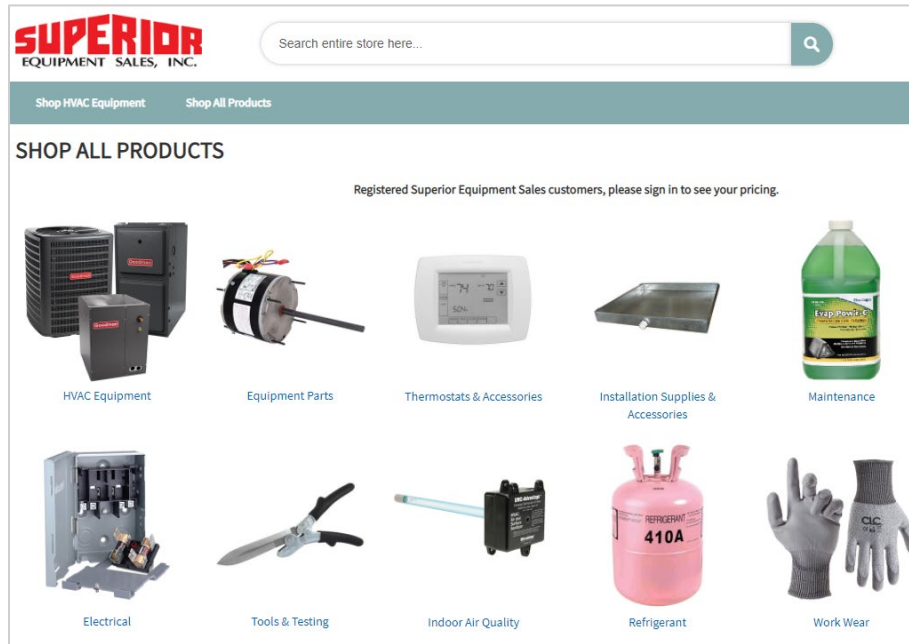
SUPERIOR
EQUIPMENT SALES, INC.

Search entire store here...

Shop HVAC Equipment
Shop All Products

SHOP ALL PRODUCTS

Registered Superior Equipment Sales customers, please sign in to see your pricing.

HVAC Equipment
Equipment Parts
Thermostats & Accessories
Installation Supplies & Accessories
Maintenance

Evap Powr-C

Electrical
Tools & Testing
Indoor Air Quality
Refrigerant
Work Wear

REFRIGERANT
410A

CLC